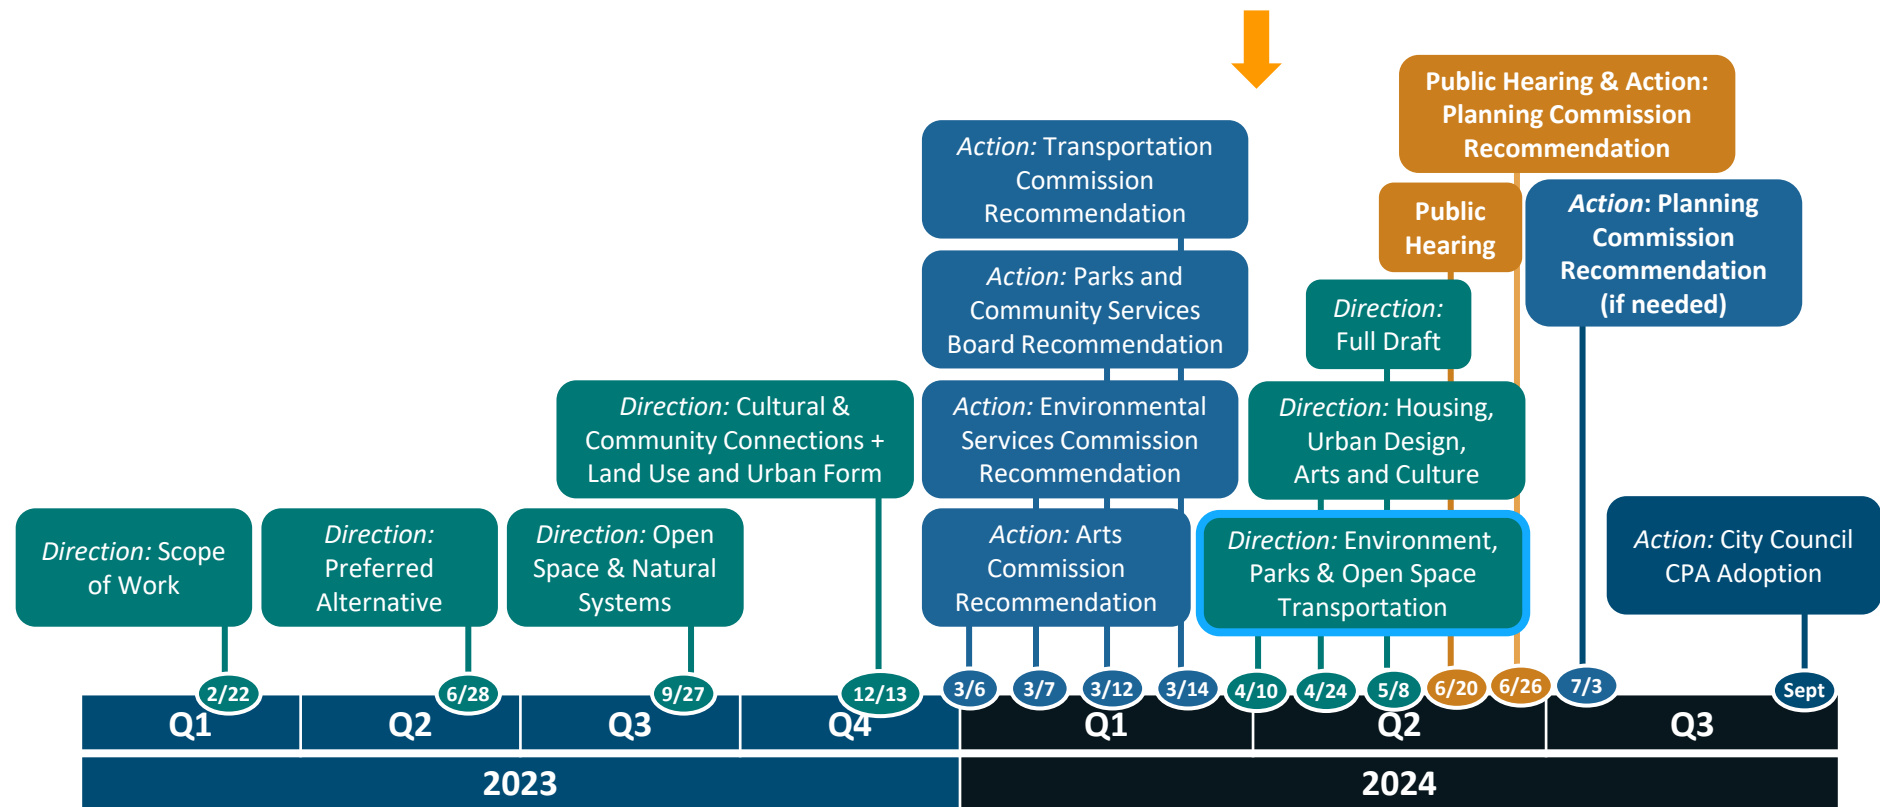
Public Hearing & Action: Planning Commission Recommendation

Action: Transportation Commission Recommendation

Public Hearing

Action: Planning Commission Recommendation (if needed)

Action: Parks and Community Services Board Recommendation

Direction: Full Draft

Direction: Cultural & Community Connections + Land Use and Urban Form

Action: Environmental Services Commission Recommendation

Direction: Housing, Urban Design, Arts and Culture

Direction: Scope of Work

Direction: Preferred Alternative

Direction: Open Space & Natural Systems

Action: Arts Commission Recommendation

Direction: Environment, Parks & Open Space Transportation

Action: City Council CPA Adoption

2/22 6/28 9/27 12/13 3/6 3/7 3/12 3/14 4/10 4/24 5/8 6/20 6/26 7/3 Sept

Q1 Q2 Q3 Q4 Q1 Q2 Q3

2023 2024